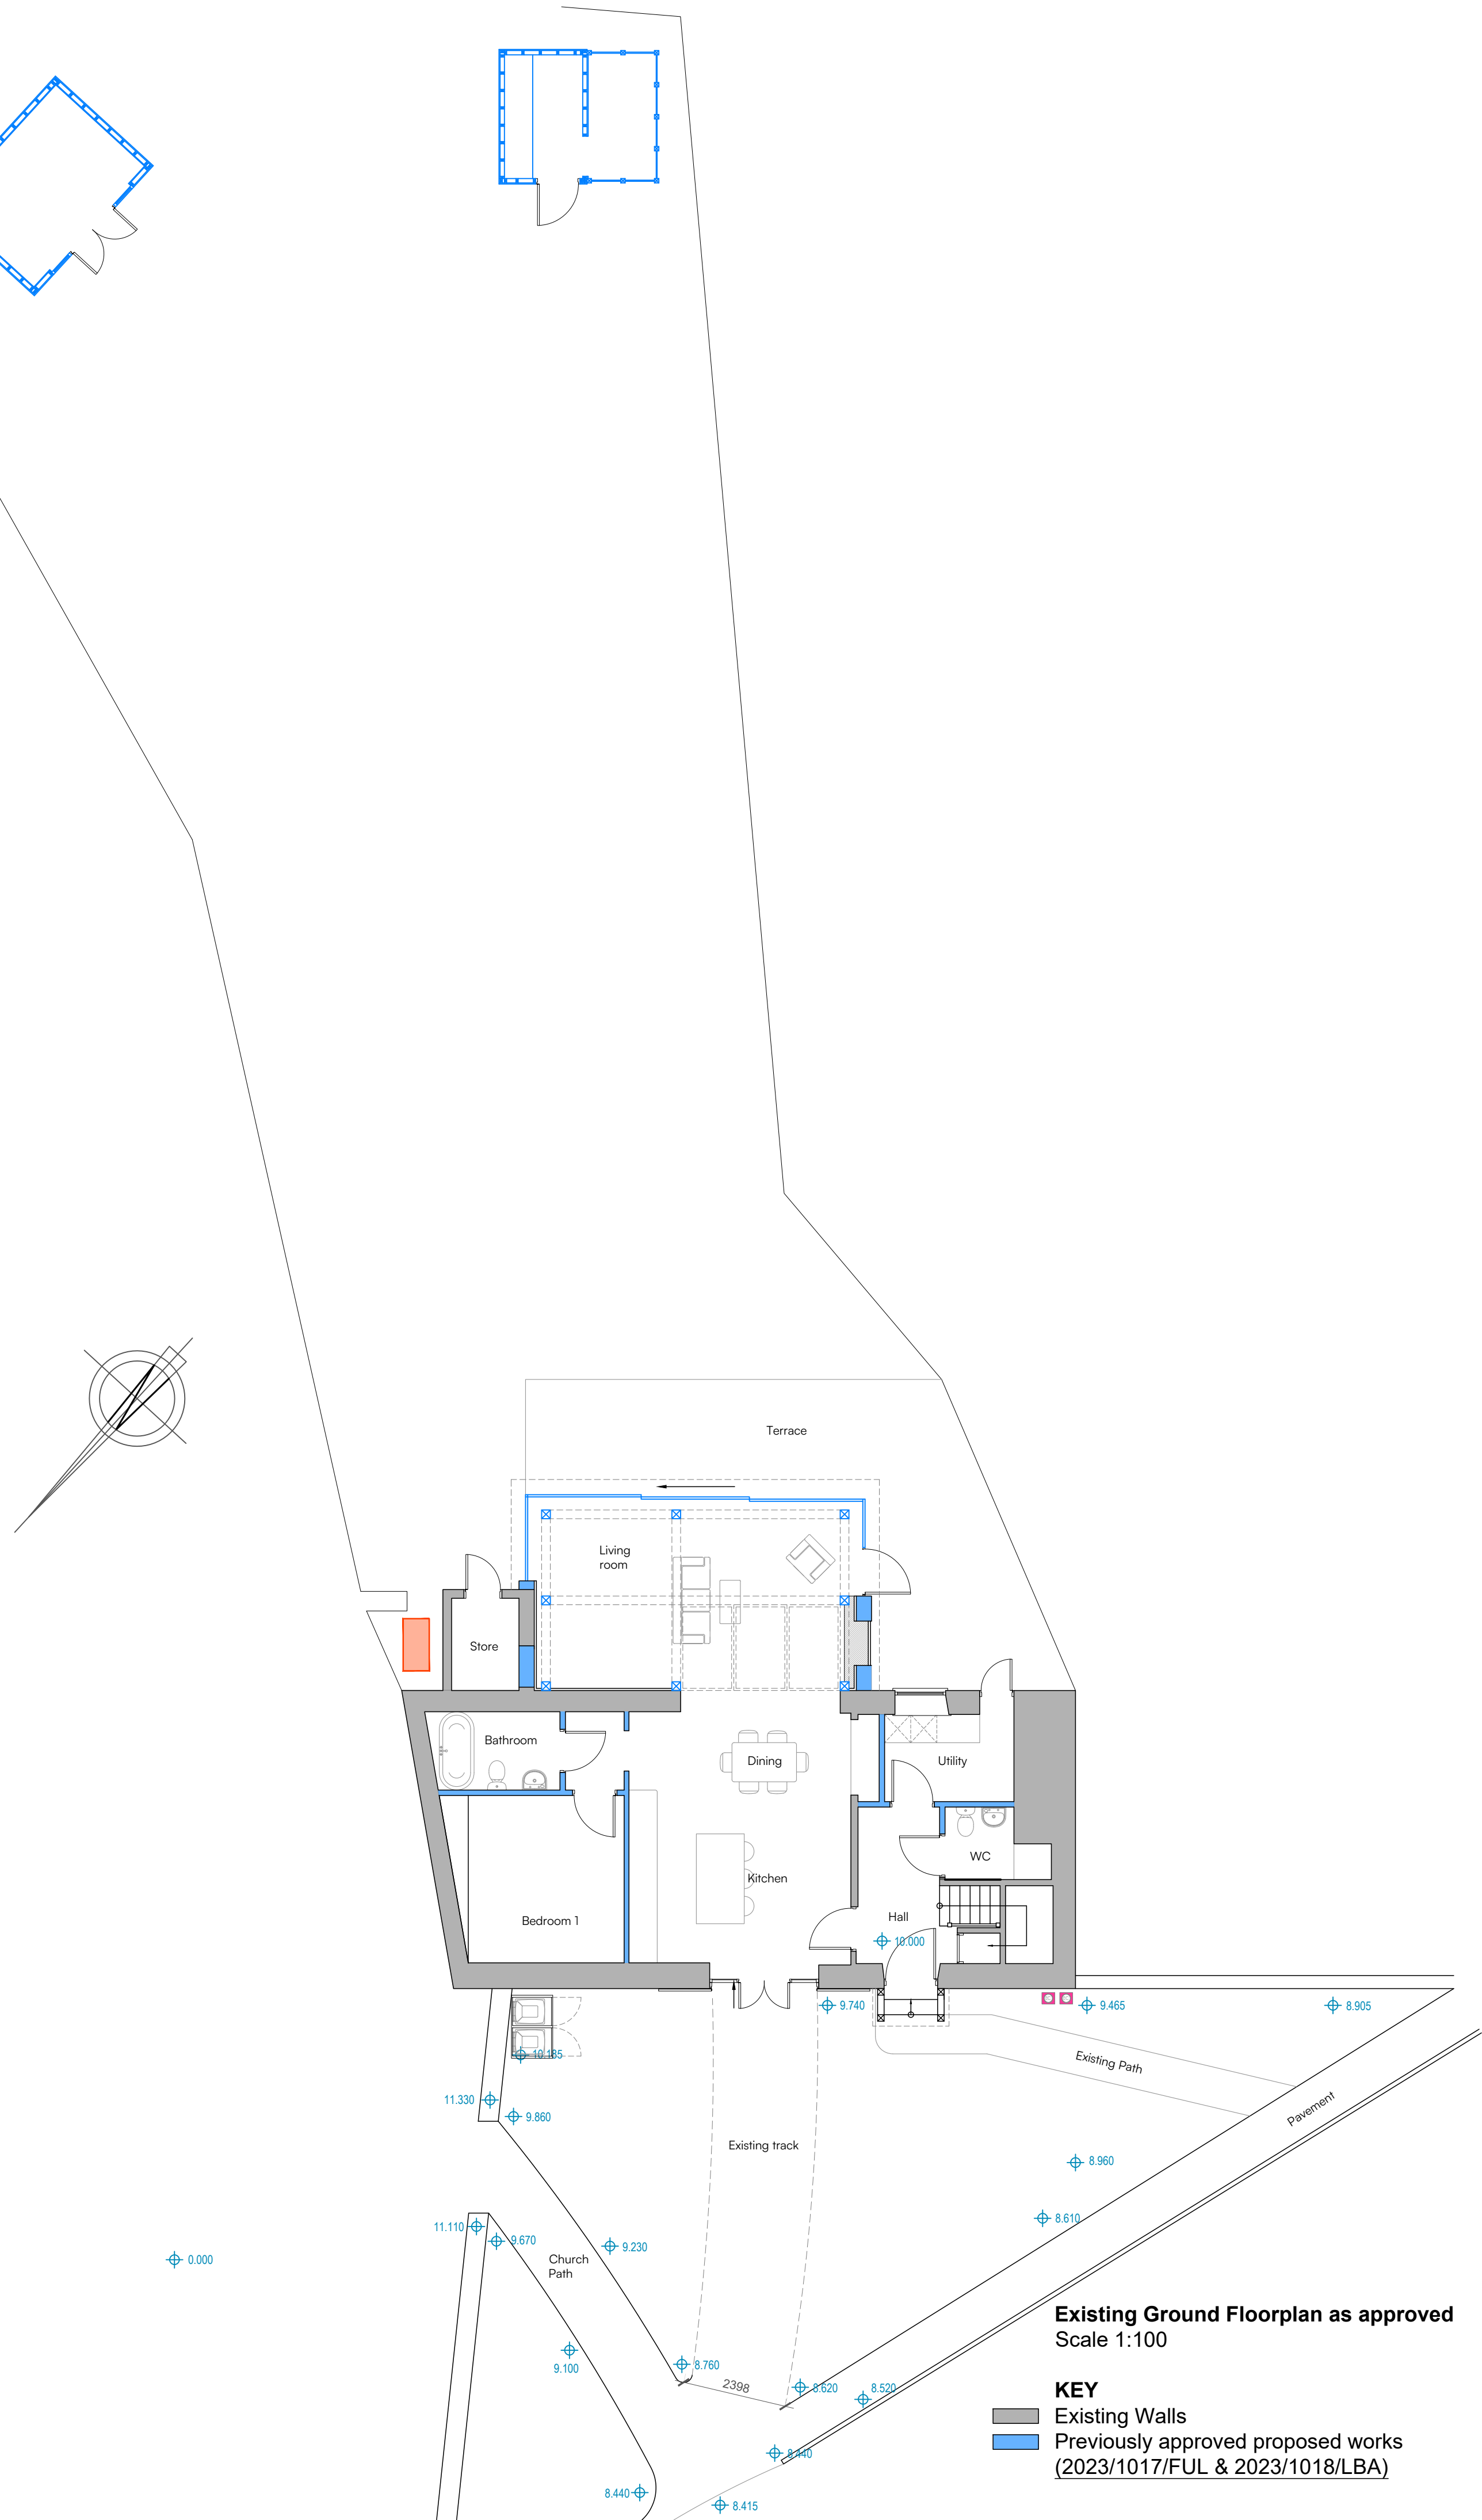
Terrace

Living room

Store

Bathroom

Dining

Utility

WC

Kitchen

Bedroom 1

Hall

10.000

9.740

9.465

8.905

10.185

11.330

9.860

Existing Path

Pavement

Existing track

8.960

8.610

11.110

9.670

9.230

Church Path

0.000

9.100

8.760

2398

8.620

8.520

8.440

8.440

8.415

Existing Ground Floorplan as approved
Scale 1:100

KEY
Existing Walls
Previously approved proposed works
(2023/1017/FUL & 2023/1018/LBA)